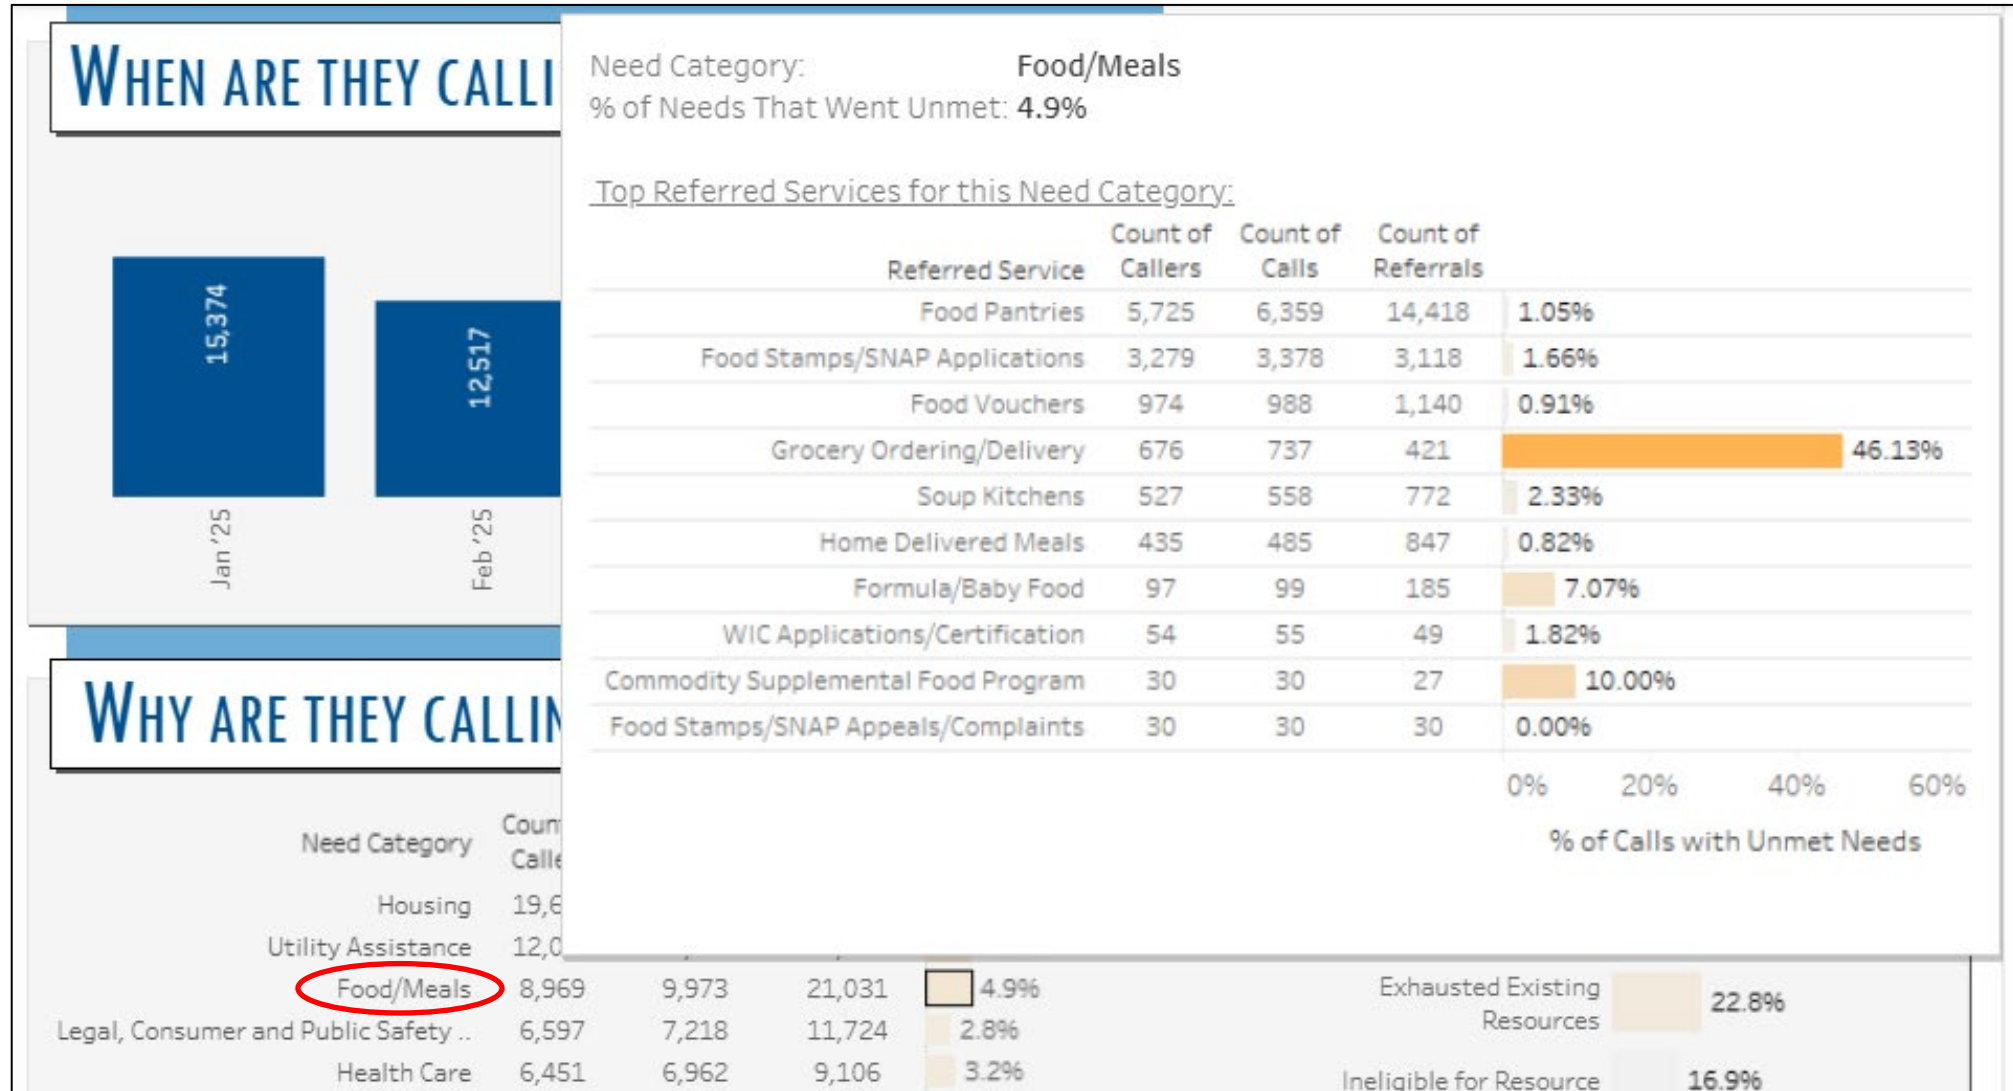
WHEN ARE THEY CALLI

15,374

12,517

Jan '25

Feb '25

WHY ARE THEY CALLIN

Need Category: Food/Meals
% of Needs That Went Unmet: 4.9%

Top Referred Services for this Need Category:

| Referred Service | Count of Callers | Count of Calls | Count of Referrals | |
|---|---|---|---|---|
| Food Pantries | 5,725 | 6,359 | 14,418 | 1.05% |
| Food Stamps/SNAP Applications | 3,279 | 3,378 | 3,118 | 1.66% |
| Food Vouchers | 974 | 988 | 1,140 | 0.91% |
| Grocery Ordering/Delivery | 676 | 737 | 421 | 46.13% |
| Soup Kitchens | 527 | 558 | 772 | 2.33% |
| Home Delivered Meals | 435 | 485 | 847 | 0.82% |
| Formula/Baby Food | 97 | 99 | 185 | 7.07% |
| WIC Applications/Certification | 54 | 55 | 49 | 1.82% |
| Commodity Supplemental Food Program | 30 | 30 | 27 | 10.00% |
| Food Stamps/SNAP Appeals/Complaints | 30 | 30 | 30 | 0.00% |

0% 20% 40% 60%

% of Calls with Unmet Needs

| Need Category | Coun Calle | | | |
|---|---|---|---|---|
| Housing | 19,6 | | | |
| Utility Assistance | 12,0 | | | |
| Food/Meals | 8,969 | 9,973 | 21,031 | 4.9% |
| Legal, Consumer and Public Safety .. | 6,597 | 7,218 | 11,724 | 2.8% |
| Health Care | 6,451 | 6,962 | 9,106 | 3.2% |

Exhausted Existing Resources 22.8%

Ineligible for Resource 16.9%